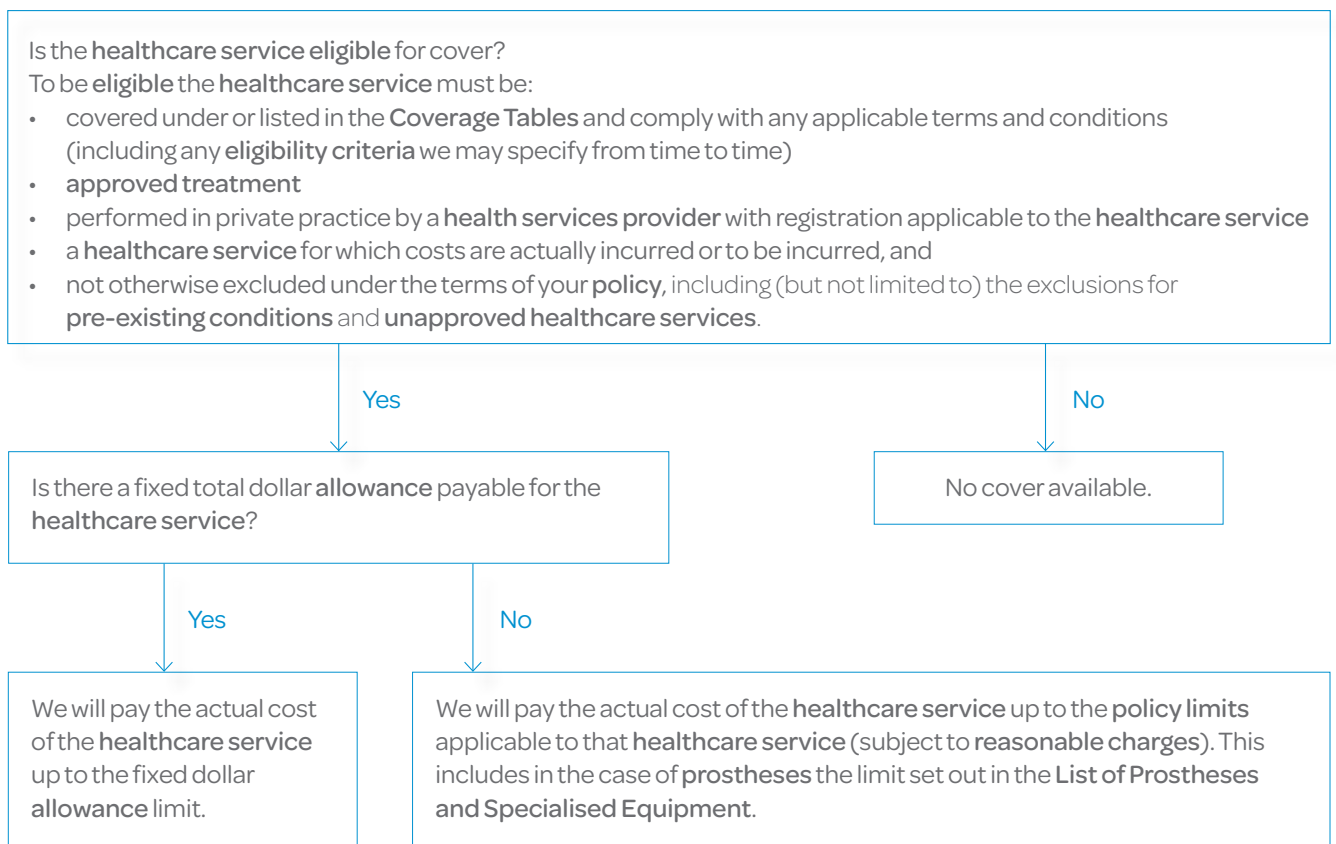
Is the healthcare service eligible for cover?
To be eligible the healthcare service must be:
- covered under or listed in the Coverage Tables and comply with any applicable terms and conditions (including any eligibility criteria we may specify from time to time)
- approved treatment
- performed in private practice by a health services provider with registration applicable to the healthcare service
- a healthcare service for which costs are actually incurred or to be incurred, and
- not otherwise excluded under the terms of your policy, including (but not limited to) the exclusions for pre-existing conditions and unapproved healthcare services.

Yes

No

Is there a fixed total dollar allowance payable for the healthcare service?

No cover available.

Yes

No

We will pay the actual cost of the healthcare service up to the fixed dollar allowance limit.

We will pay the actual cost of the healthcare service up to the policy limits applicable to that healthcare service (subject to reasonable charges). This includes in the case of prostheses the limit set out in the List of Prostheses and Specialised Equipment.